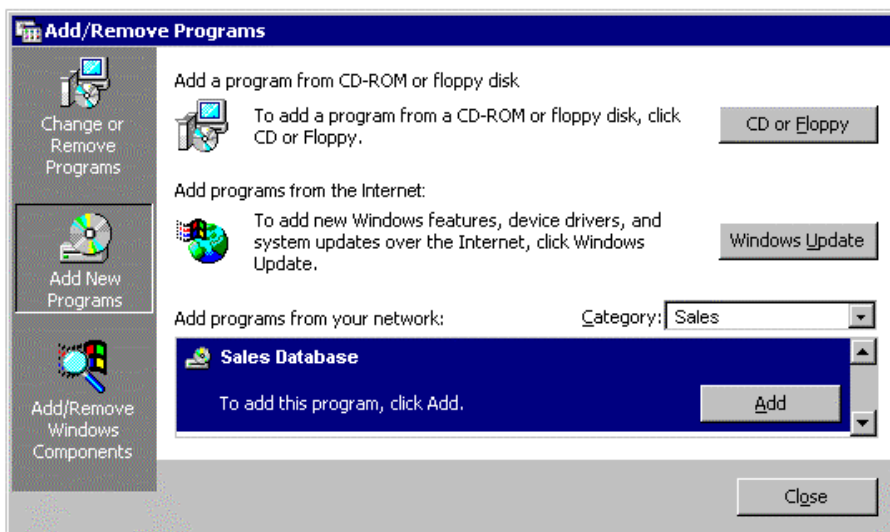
Add/Remove Programs

Change or Remove Programs

Add New Programs

Add/Remove Windows Components

Add a program from CD-ROM or floppy disk

To add a program from a CD-ROM or floppy disk, click CD or Floppy.

CD or Floppy

Add programs from the Internet:

To add new Windows features, device drivers, and system updates over the Internet, click Windows Update.

Windows Update

Add programs from your network:

Category: Sales

Sales Database

To add this program, click Add.

Add

Close